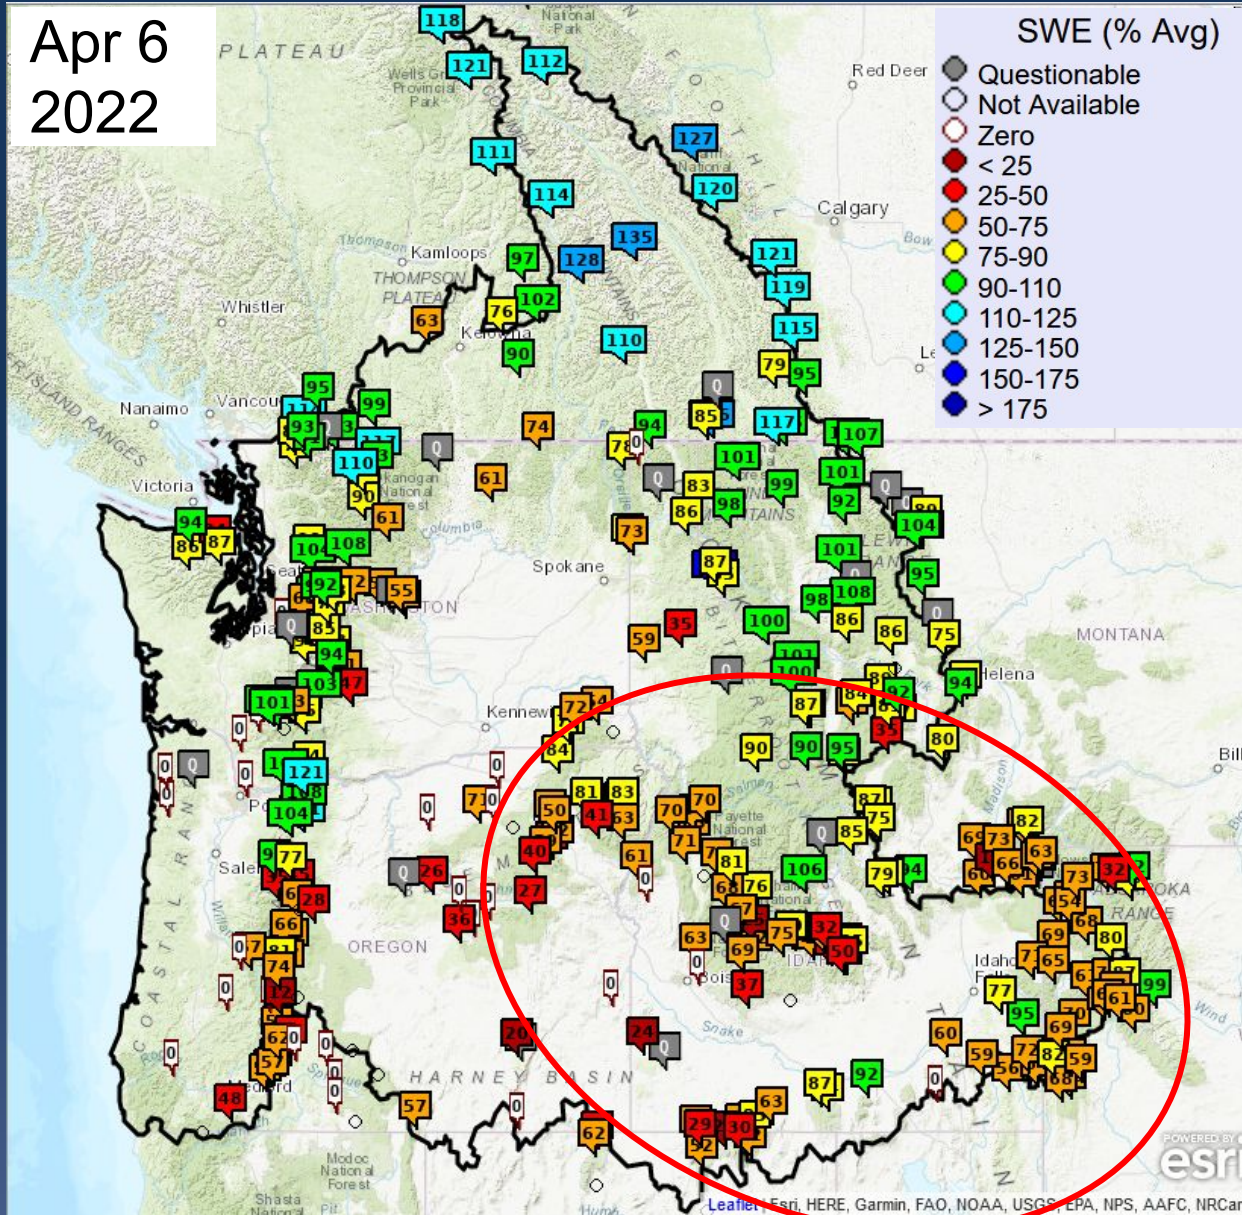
Apr 6
2022

SWE (% Avg)
Questionable
Not Available
Zero
< 25
25-50
50-75
75-90
90-110
110-125
125-150
150-175
> 175

PLATEAU
Wells Gray Provincial Park
Red Deer
Calgary
Kamloops
THOMPSON PLATEAU
Whistler
Kelowna
Nanaimo
Vancouver
Victoria
Spokane
WASHINGTON
MONTANA
Helena
Kennewick
OREGON
Salem
HARNEY BASIN
Boise
IDAHO
Idaho Falls
Snake
Fayette National Forest
Modoc National Forest
Shasta National
Bill
Wind
COASTAL RANGE
ISLAND RANGES
Madison

118 121 112 127 111 120 114 135 97 128 121 119 102 76 63 90 110 115 79 95 95 99 85 117 107 74 94 93 110 78 101 61 83 99 101 90 98 92 94 86 104 87 61 73 101 104 108 87 95 92 55 108 98 59 35 100 86 86 75 83 94 101 100 94 87 84 92 80 103 47 72 84 90 90 95 101 121 104 71 81 83 50 41 63 70 70 82 87 75 85 73 63 40 61 71 81 106 66 79 77 60 73 32 28 26 27 36 63 76 75 65 66 67 68 63 69 37 50 69 80 74 75 77 65 61 99 95 24 60 69 48 20 59 72 82 59 57 62 87 92 63 68 29 30 32 48 57 62

POWERED BY esri
Leaflet | Esri, HERE, Garmin, FAO, NOAA, USGS, EPA, NPS, AAFC, NRCan